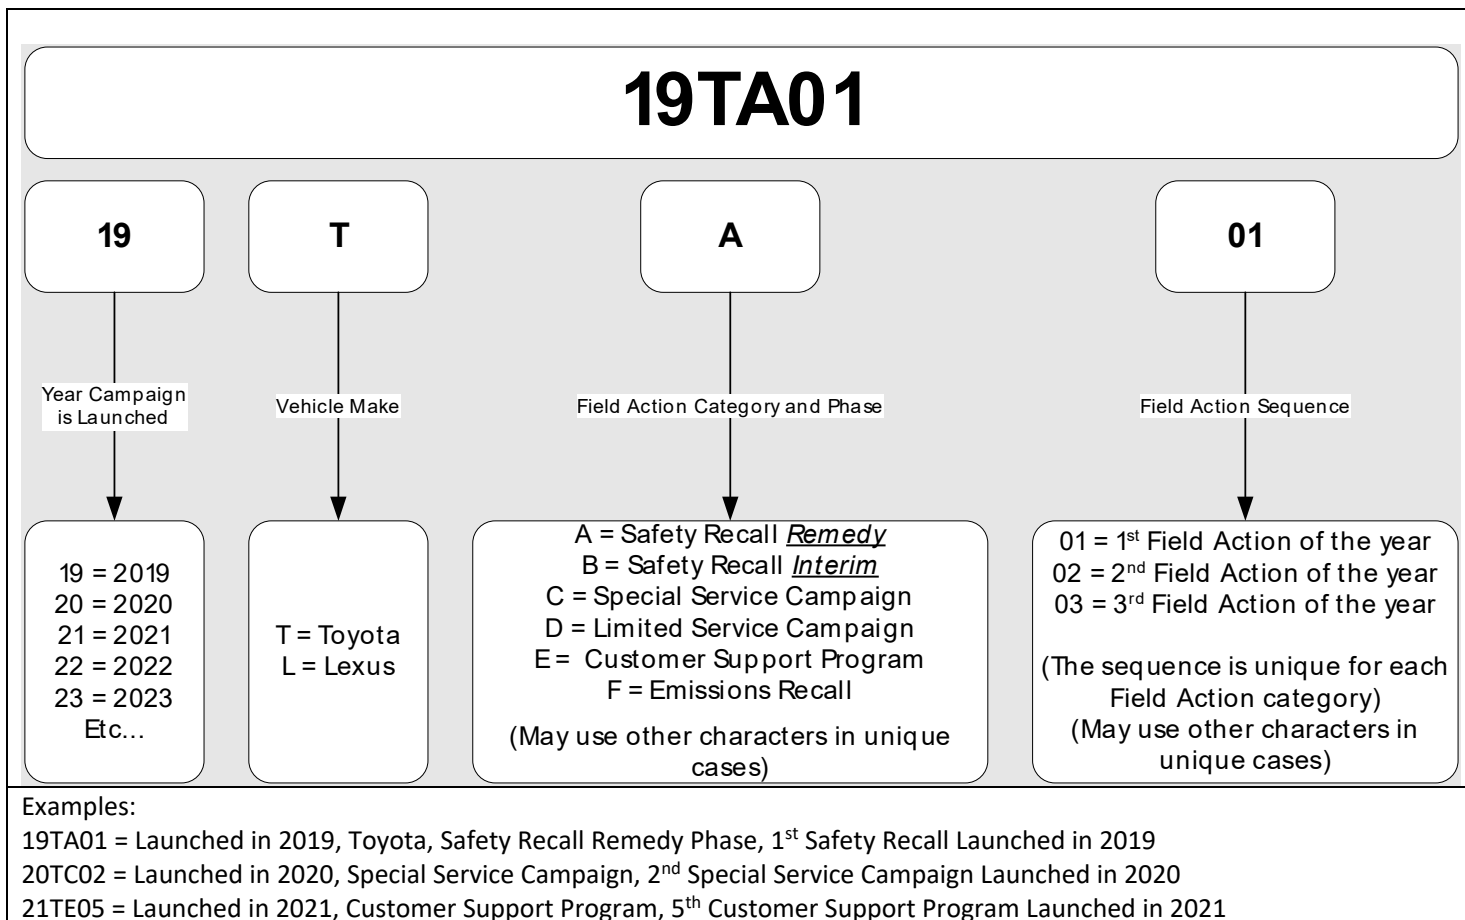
19TA01

19

T

A

01

Year Campaign is Launched

Vehicle Make

Field Action Category and Phase

Field Action Sequence

19 = 2019
20 = 2020
21 = 2021
22 = 2022
23 = 2023
Etc…

T = Toyota
L = Lexus

A = Safety Recall *Remedy*
B = Safety Recall *Interim*
C = Special Service Campaign
D = Limited Service Campaign
E = Customer Support Program
F = Emissions Recall

(May use other characters in unique cases)

01 = 1$^{st}$ Field Action of the year
02 = 2$^{nd}$ Field Action of the year
03 = 3$^{rd}$ Field Action of the year

(The sequence is unique for each Field Action category)
(May use other characters in unique cases)

Examples:
19TA01 = Launched in 2019, Toyota, Safety Recall Remedy Phase, 1$^{st}$ Safety Recall Launched in 2019
20TC02 = Launched in 2020, Special Service Campaign, 2$^{nd}$ Special Service Campaign Launched in 2020
21TE05 = Launched in 2021, Customer Support Program, 5$^{th}$ Customer Support Program Launched in 2021